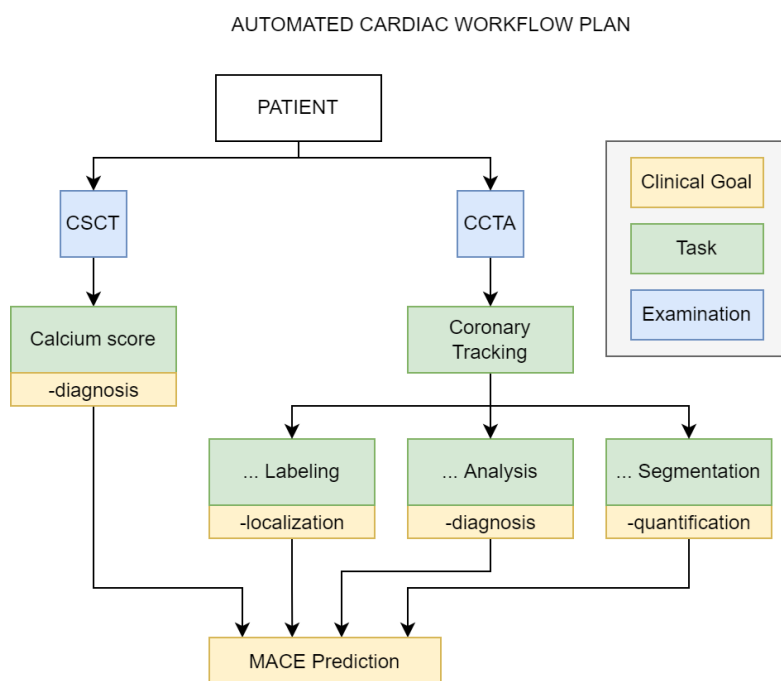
AUTOMATED CARDIAC WORKFLOW PLAN

PATIENT

CSCT

CCTA

Clinical Goal

Task

Examination

Calcium score

-diagnosis

Coronary Tracking

... Labeling

-localization

... Analysis

-diagnosis

... Segmentation

-quantification

MACE Prediction